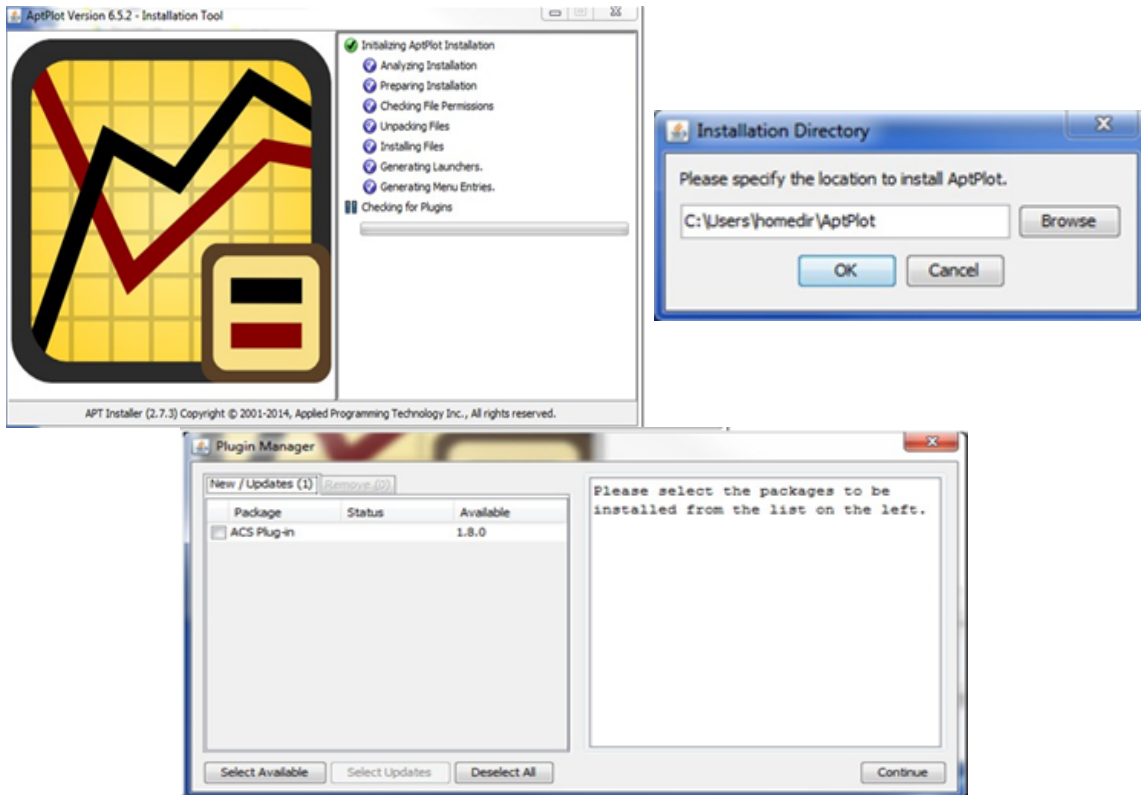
AptPlot Version 6.5.2 - Installation Tool

Initializing AptPlot Installation
Analyzing Installation
Preparing Installation
Checking File Permissions
Unpacking Files
Installing Files
Generating Launchers.
Generating Menu Entries.
Checking for Plugins

APT Installer (2.7.3) Copyright © 2001-2014, Applied Programming Technology Inc., All rights reserved.

Installation Directory

Please specify the location to install AptPlot.

C:\Users\homedir\AptPlot

Browse

OK

Cancel

Plugin Manager

New / Updates (1)

Remove (0)

| Package | Status | Available |
|---|---|---|
| ACS Plug-in | | 1.8.0 |

Please select the packages to be installed from the list on the left.

Select Available

Select Updates

Deselect All

Continue